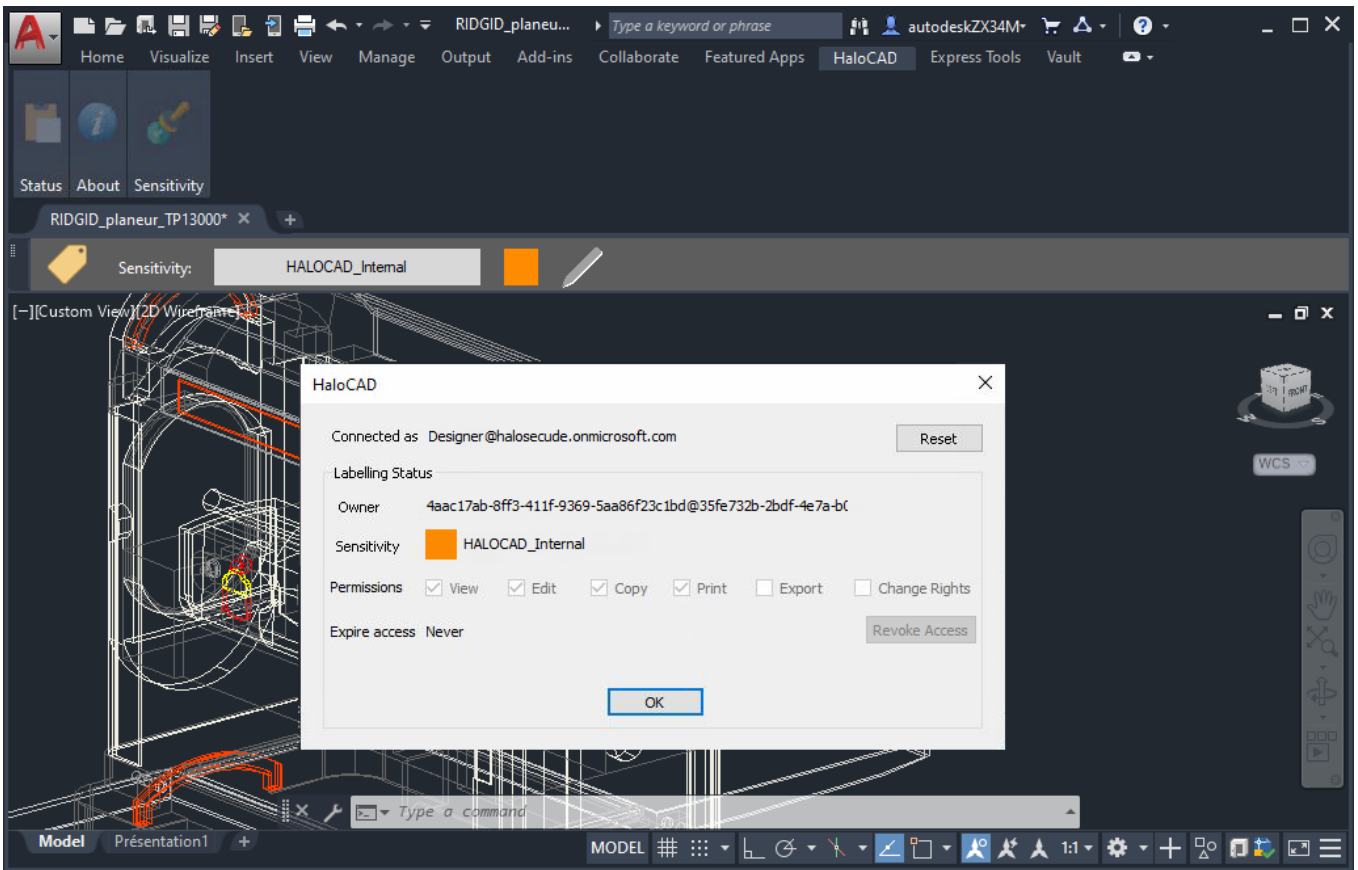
RIDGID_planeu... Type a keyword or phrase autodeskZX34M

Home Visualize Insert View Manage Output Add-ins Collaborate Featured Apps HaloCAD Express Tools Vault

Status About Sensitivity

RIDGID_planeur_TP13000* ×

Sensitivity: HALOCAD_Internal

[−][Custom View][2D Wireframe]

HaloCAD

Connected as Designer@halosecude.onmicrosoft.com

Reset

Labelling Status

Owner 4aac17ab-8ff3-411f-9369-5aa86f23c1bd@35fe732b-2bdf-4e7a-b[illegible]

Sensitivity HALOCAD_Internal

Permissions View Edit Copy Print Export Change Rights

Expire access Never

Revoke Access

OK

WCS

Type a command

Model Présentation1

MODEL 1:1